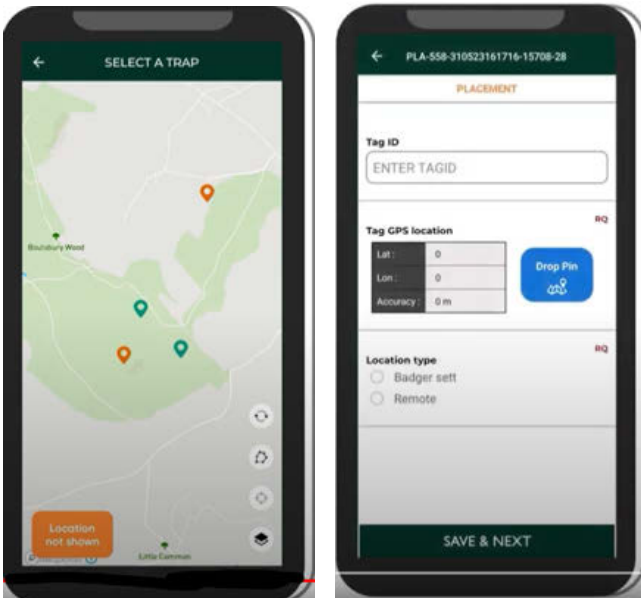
SELECT A TRAP

Boulsbury Wood

Little Common

Location not shown

PLA-558-310523161716-15708-28

PLACEMENT

Tag ID

ENTER TAGID

RQ

Tag GPS location

| Lat : | 0 |
|---|---|
| Lon : | 0 |
| Accuracy : | 0 m |

Drop Pin

RQ

Location type

Badger sett

Remote

SAVE & NEXT